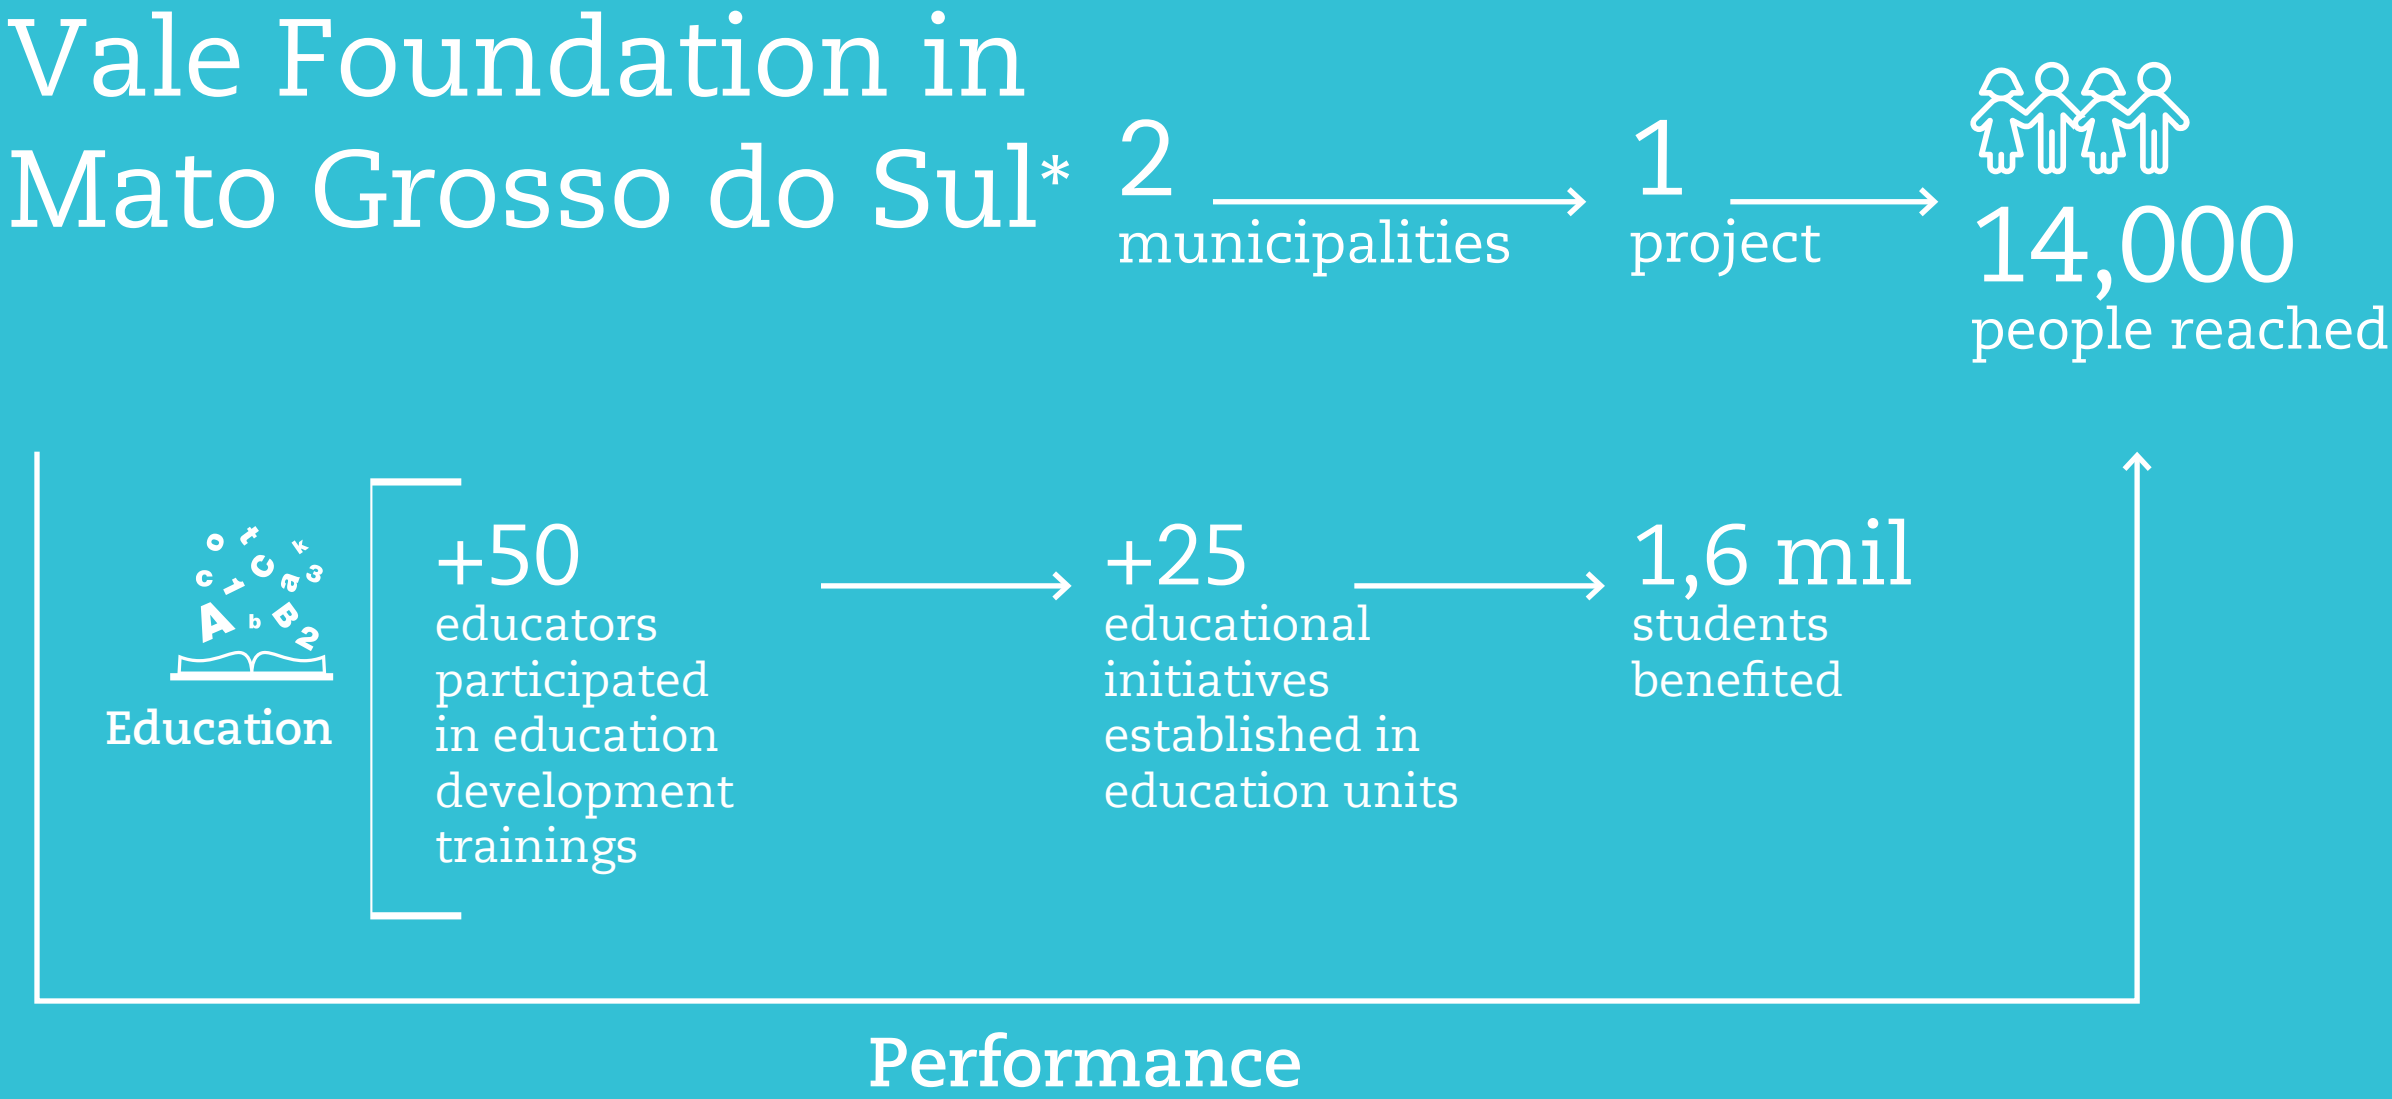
Vale Foundation in Mato Grosso do Sul*

2 municipalities

1 project

14,000 people reached

Education

+50 educators participated in education development trainings

+25 educational initiatives established in education units

1,6 mil students benefited

Performance